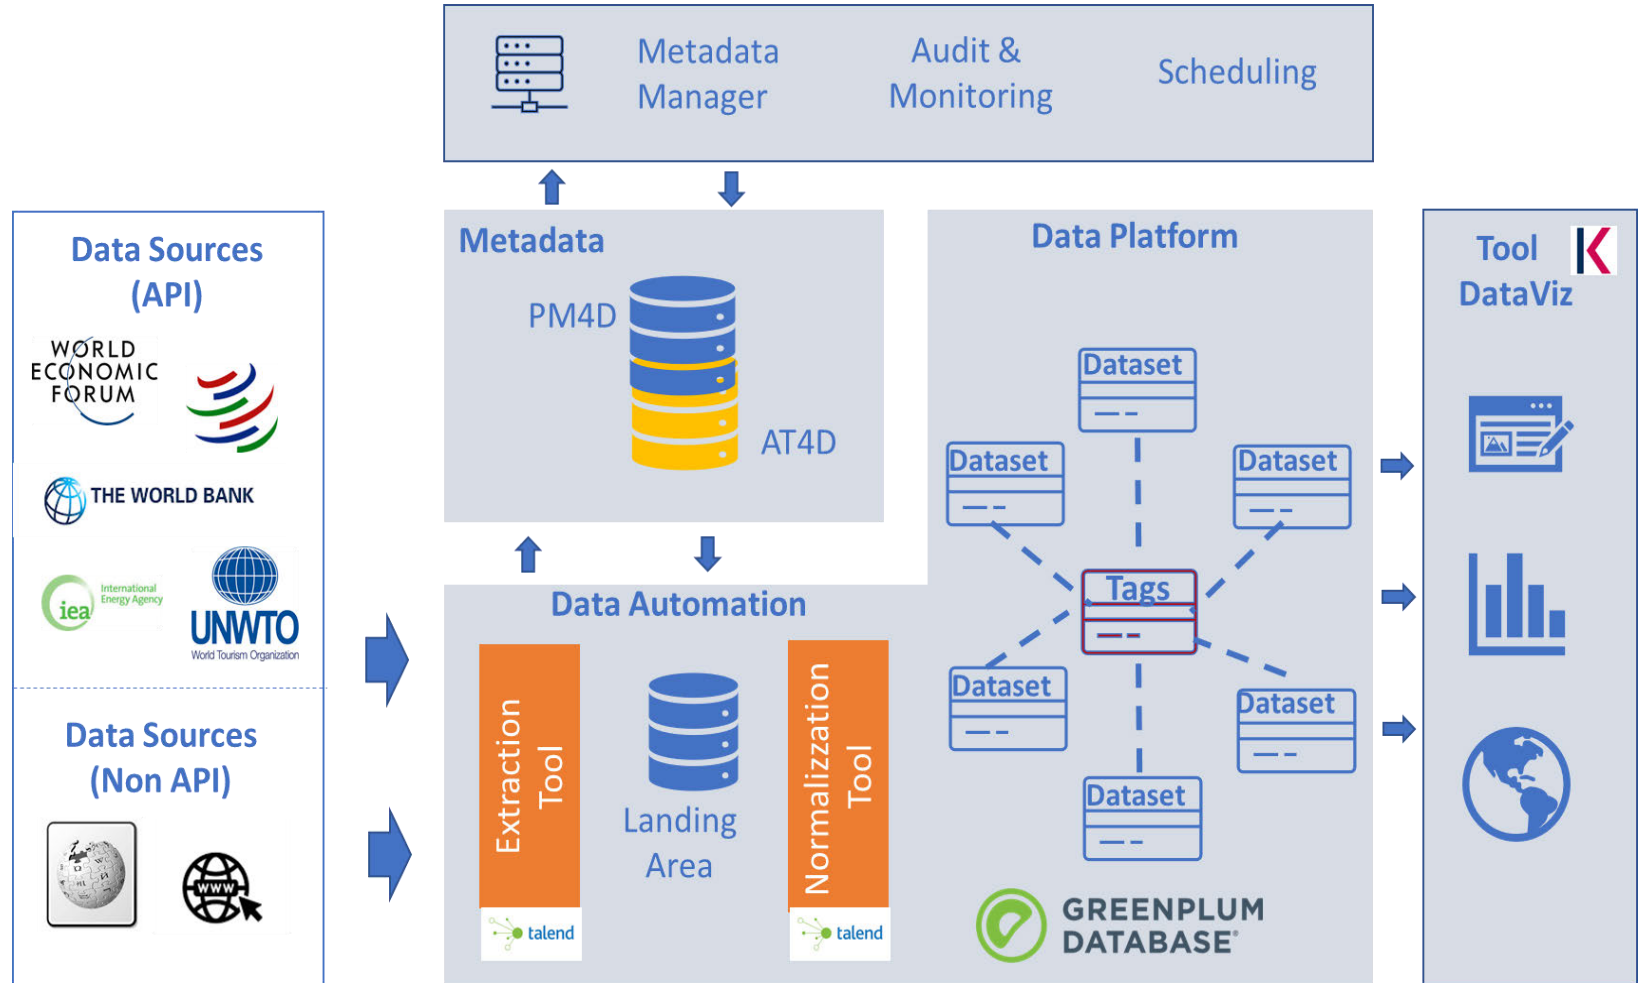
Metadata Manager

Audit & Monitoring

Scheduling

Data Sources (API)

WORLD ECONOMIC FORUM

THE WORLD BANK

iea International Energy Agency

UNWTO World Tourism Organization

Data Sources (Non API)

www

Metadata

PM4D

AT4D

Data Automation

Extraction Tool

Landing Area

Normalizzation Tool

talend

talend

Data Platform

Dataset
— —

Dataset
— —

Dataset
— —

Tags
— —

Dataset
— —

Dataset
— —

Dataset
— —

GREENPLUM DATABASE

Tool DataViz

K